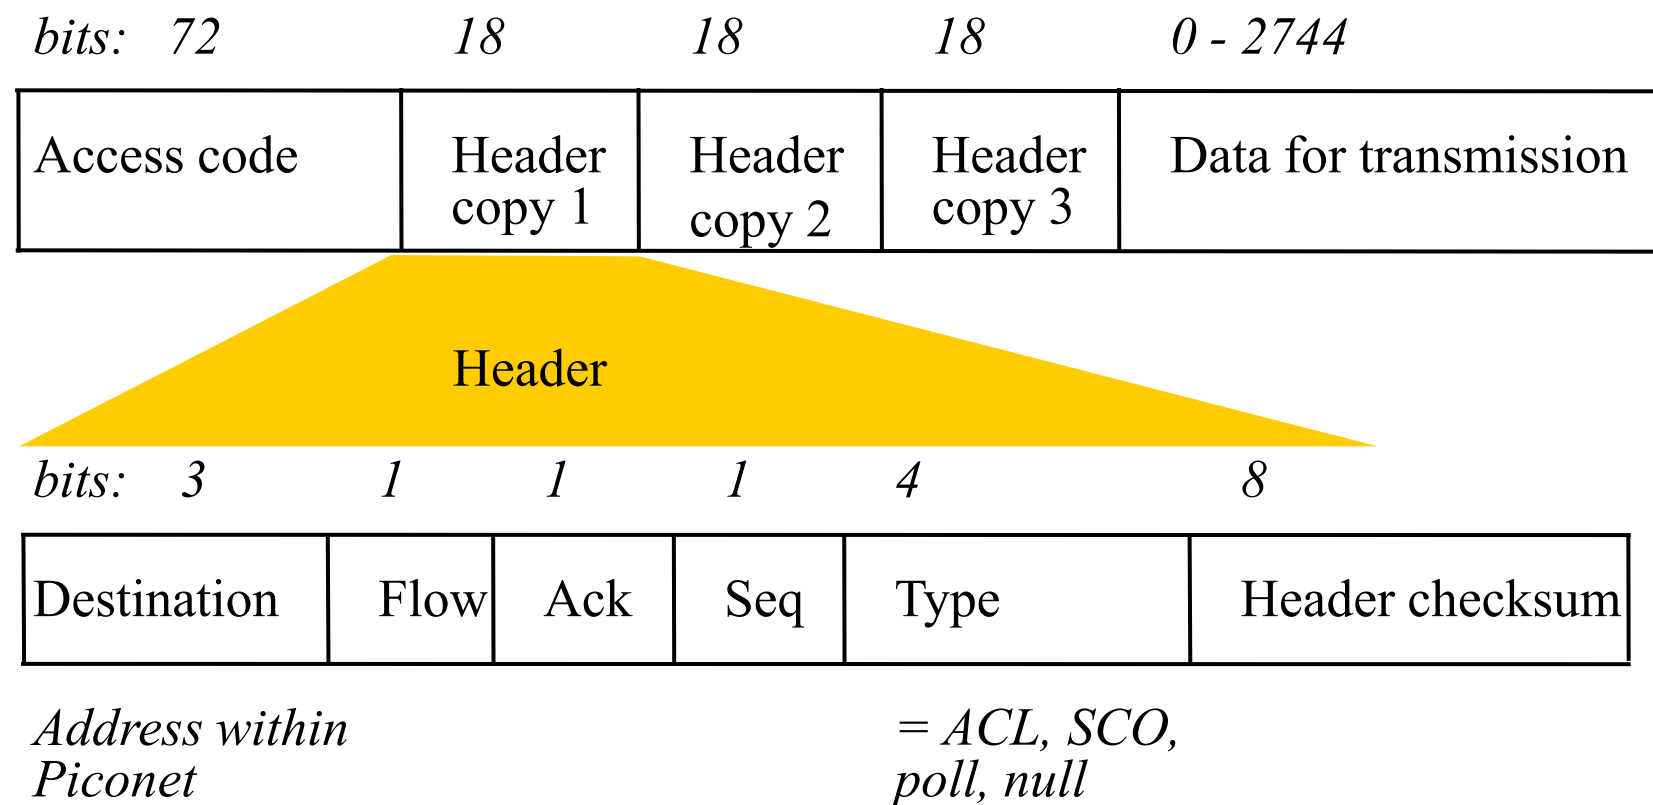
bits: 72 18 18 18 0 - 2744

| Access code | Header copy 1 | Header copy 2 | Header copy 3 | Data for transmission |
|---|---|---|---|---|

Header

bits: 3 1 1 1 4 8

| Destination | Flow | Ack | Seq | Type | Header checksum |
|---|---|---|---|---|---|

Address within Piconet

= ACL, SCO, poll, null